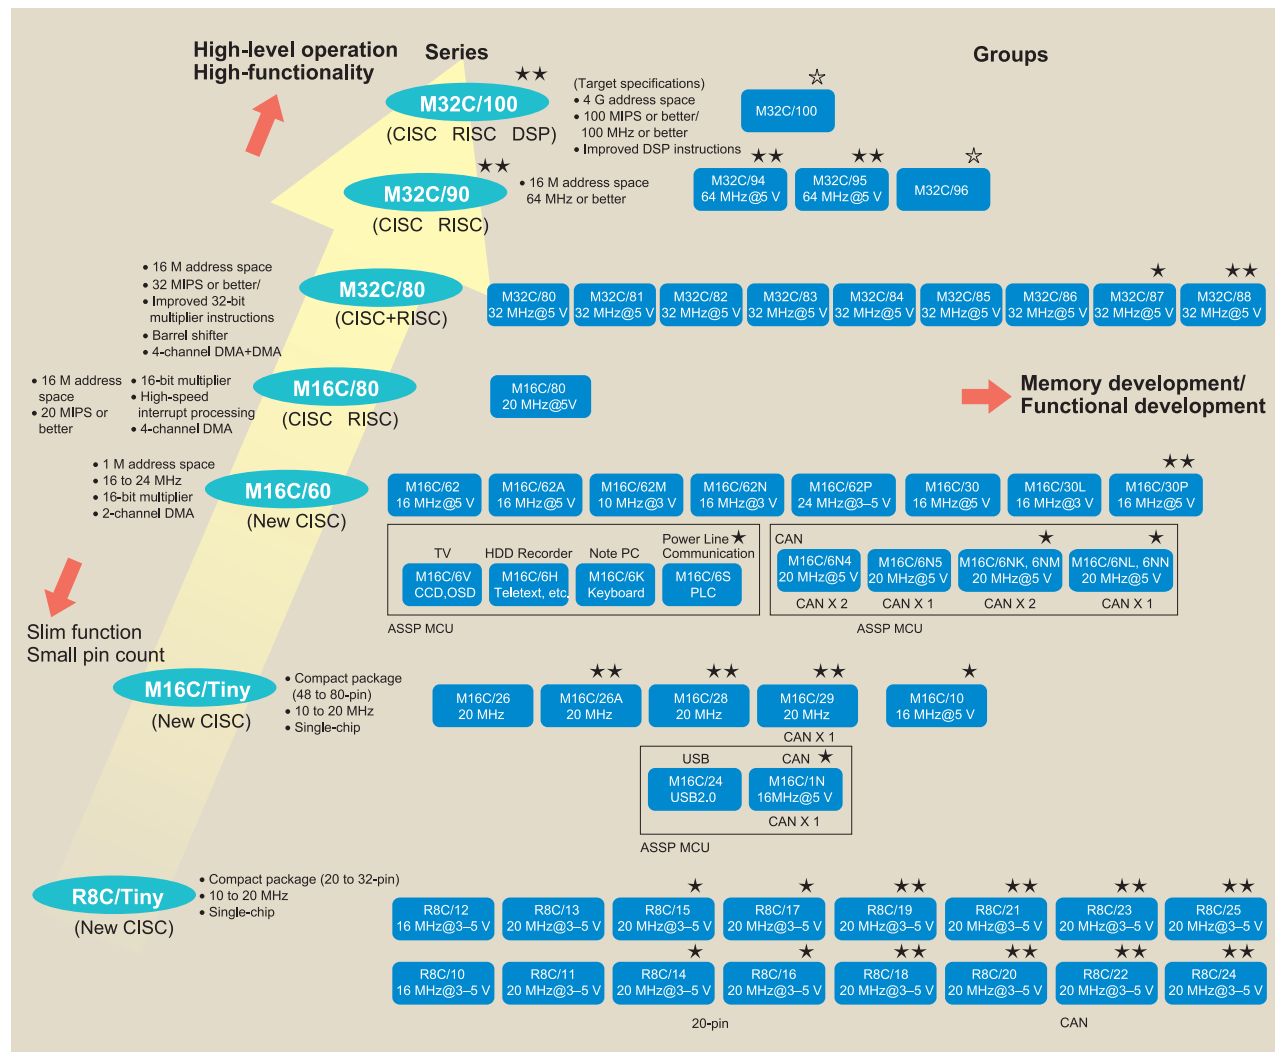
High-level operation
High-functionality

Series

Groups

★★
M32C/100
(CISC RISC DSP)

(Target specifications)
• 4 G address space
• 100 MIPS or better/ 100 MHz or better
• Improved DSP instructions

☆
M32C/100

★★
M32C/90
(CISC RISC)

• 16 M address space 64 MHz or better

★★ M32C/94 64 MHz@5 V
★★ M32C/95 64 MHz@5 V
☆ M32C/96

• 16 M address space
• 32 MIPS or better/
• Improved 32-bit multiplier instructions
• Barrel shifter
• 4-channel DMA+DMA

M32C/80
(CISC+RISC)

M32C/80 32 MHz@5 V
M32C/81 32 MHz@5 V
M32C/82 32 MHz@5 V
M32C/83 32 MHz@5 V
M32C/84 32 MHz@5 V
M32C/85 32 MHz@5 V
M32C/86 32 MHz@5 V
★ M32C/87 32 MHz@5 V
★★ M32C/88 32 MHz@5 V

• 16 M address space
• 20 MIPS or better
• 16-bit multiplier
• High-speed interrupt processing
• 4-channel DMA

M16C/80
(CISC RISC)

M16C/80 20 MHz@5V

Memory development/
Functional development

• 1 M address space
• 16 to 24 MHz
• 16-bit multiplier
• 2-channel DMA

M16C/60
(New CISC)

M16C/62 16 MHz@5 V
M16C/62A 16 MHz@5 V
M16C/62M 10 MHz@3 V
M16C/62N 16 MHz@3 V
M16C/62P 24 MHz@3–5 V
M16C/30 16 MHz@5 V
M16C/30L 16 MHz@3 V
★★ M16C/30P 16 MHz@5 V

TV M16C/6V CCD,OSD
HDD Recorder M16C/6H Teletext, etc.
Note PC M16C/6K Keyboard
Power Line★ Communication M16C/6S PLC
ASSP MCU

CAN
M16C/6N4 20 MHz@5 V CAN X 2
M16C/6N5 20 MHz@5 V CAN X 1
★ M16C/6NK, 6NM 20 MHz@5 V CAN X 2
★ M16C/6NL, 6NN 20 MHz@5 V CAN X 1
ASSP MCU

Slim function
Small pin count

M16C/Tiny
(New CISC)

• Compact package (48 to 80-pin)
• 10 to 20 MHz
• Single-chip

M16C/26 20 MHz
★★ M16C/26A 20 MHz
★★ M16C/28 20 MHz
★★ M16C/29 20 MHz CAN X 1
★ M16C/10 16 MHz@5 V

USB M16C/24 USB2.0
CAN ★ M16C/1N 16MHz@5 V CAN X 1
ASSP MCU

R8C/Tiny
(New CISC)

• Compact package (20 to 32-pin)
• 10 to 20 MHz
• Single-chip

R8C/12 16 MHz@3–5 V
R8C/13 20 MHz@3–5 V
★ R8C/15 20 MHz@3–5 V
★ R8C/17 20 MHz@3–5 V
★★ R8C/19 20 MHz@3–5 V
★★ R8C/21 20 MHz@3–5 V
★★ R8C/23 20 MHz@3–5 V
★★ R8C/25 20 MHz@3–5 V

R8C/10 16 MHz@3–5 V
R8C/11 20 MHz@3–5 V
★ R8C/14 20 MHz@3–5 V
★ R8C/16 20 MHz@3–5 V
★★ R8C/18 20 MHz@3–5 V
★★ R8C/20 20 MHz@3–5 V
★★ R8C/22 20 MHz@3–5 V
★★ R8C/24 20 MHz@3–5 V

20-pin
CAN